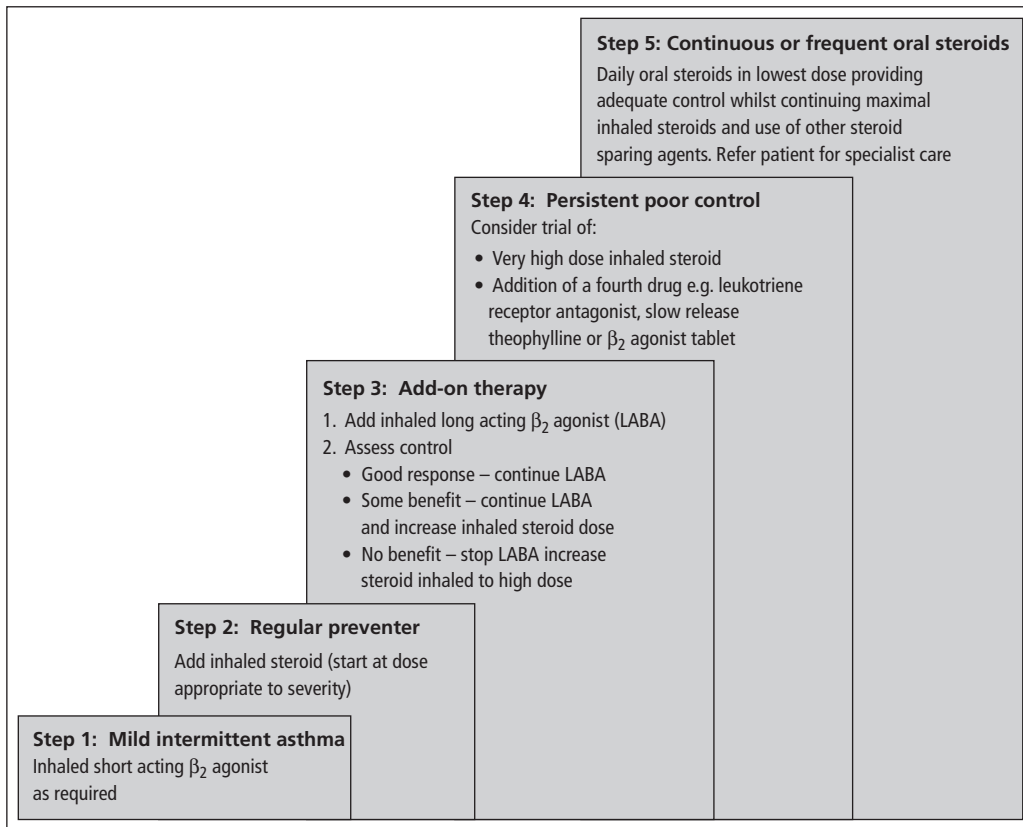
**Step 5: Continuous or frequent oral steroids**
Daily oral steroids in lowest dose providing adequate control whilst continuing maximal inhaled steroids and use of other steroid sparing agents. Refer patient for specialist care

**Step 4: Persistent poor control**
Consider trial of:
• Very high dose inhaled steroid
• Addition of a fourth drug e.g. leukotriene receptor antagonist, slow release theophylline or $\beta_2$ agonist tablet

**Step 3: Add-on therapy**
1. Add inhaled long acting $\beta_2$ agonist (LABA)
2. Assess control
• Good response – continue LABA
• Some benefit – continue LABA and increase inhaled steroid dose
• No benefit – stop LABA increase steroid inhaled to high dose

**Step 2: Regular preventer**
Add inhaled steroid (start at dose appropriate to severity)

**Step 1: Mild intermittent asthma**
Inhaled short acting $\beta_2$ agonist as required